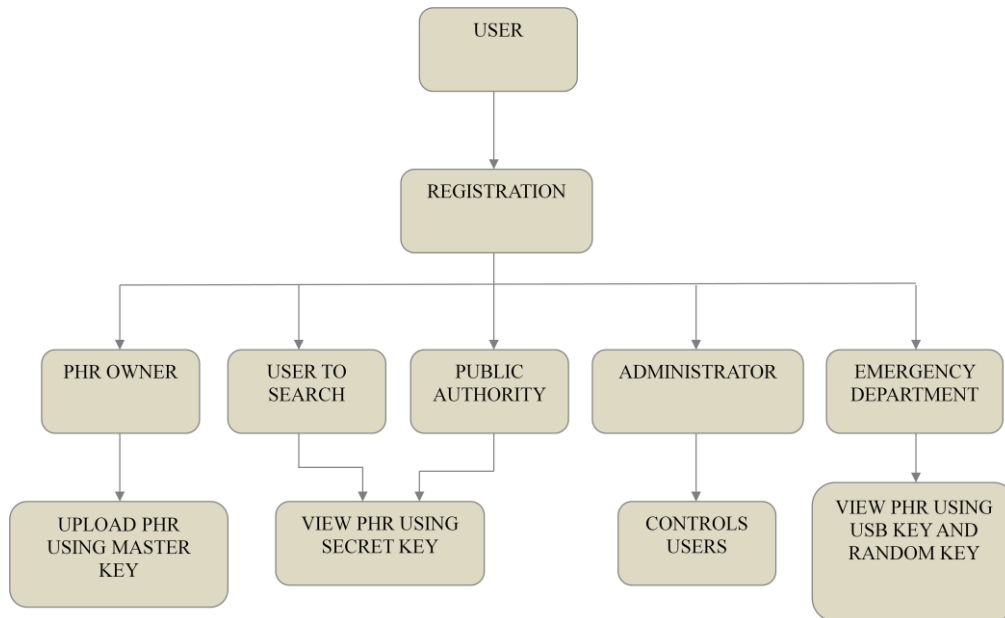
USER

REGISTRATION

PHR OWNER

USER TO SEARCH

PUBLIC AUTHORITY

ADMINISTRATOR

EMERGENCY DEPARTMENT

UPLOAD PHR USING MASTER KEY

VIEW PHR USING SECRET KEY

CONTROLS USERS

VIEW PHR USING USB KEY AND RANDOM KEY